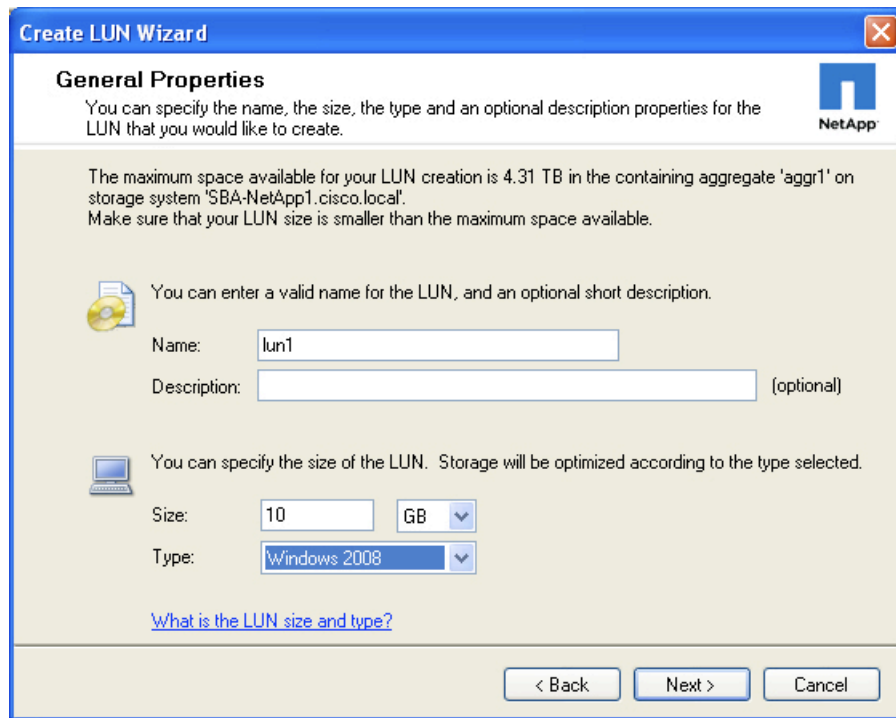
Create LUN Wizard

General Properties
You can specify the name, the size, the type and an optional description properties for the LUN that you would like to create.

NetApp

The maximum space available for your LUN creation is 4.31 TB in the containing aggregate 'aggr1' on storage system 'SBA-NetApp1.cisco.local'.
Make sure that your LUN size is smaller than the maximum space available.

You can enter a valid name for the LUN, and an optional short description.

Name: lun1

Description: (optional)

You can specify the size of the LUN. Storage will be optimized according to the type selected.

Size: 10 GB

Type: Windows 2008

What is the LUN size and type?

< Back Next > Cancel